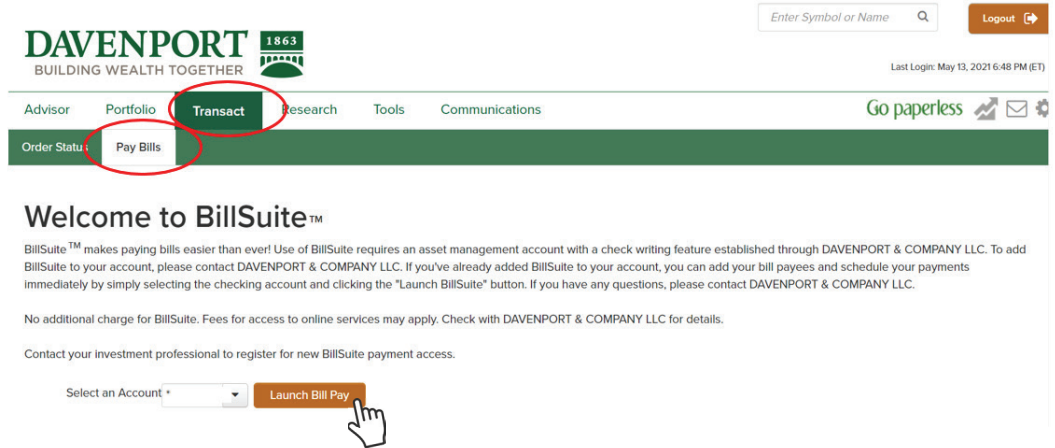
Enter Symbol or Name

Logout

DAVENPORT
BUILDING WEALTH TOGETHER

1863

Last Login: May 13, 2021 6:48 PM (ET)

Advisor Portfolio Transact Research Tools Communications

Go paperless

Order Statu Pay Bills

Welcome to BillSuite™

BillSuite™ makes paying bills easier than ever! Use of BillSuite requires an asset management account with a check writing feature established through DAVENPORT & COMPANY LLC. To add BillSuite to your account, please contact DAVENPORT & COMPANY LLC. If you've already added BillSuite to your account, you can add your bill payees and schedule your payments immediately by simply selecting the checking account and clicking the "Launch BillSuite" button. If you have any questions, please contact DAVENPORT & COMPANY LLC.

No additional charge for BillSuite. Fees for access to online services may apply. Check with DAVENPORT & COMPANY LLC for details.

Contact your investment professional to register for new BillSuite payment access.

Select an Account *

Launch Bill Pay